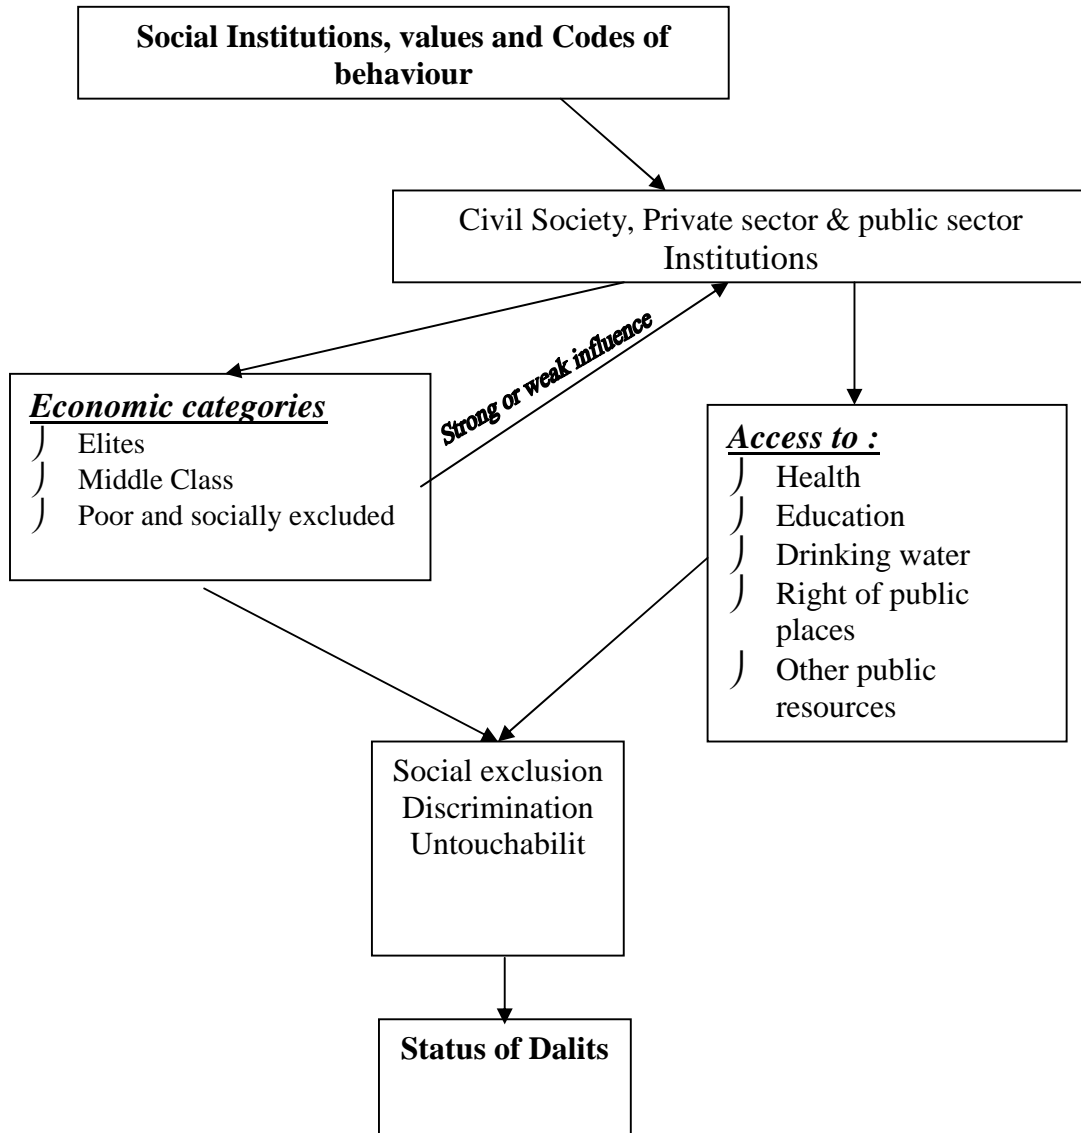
Social Institutions, values and Codes of behaviour

Civil Society, Private sector & public sector Institutions

Strong or weak influence

Economic categories
Elites
Middle Class
Poor and socially excluded

Access to :
Health
Education
Drinking water
Right of public places
Other public resources

Social exclusion
Discrimination
Untouchabilit

Status of Dalits